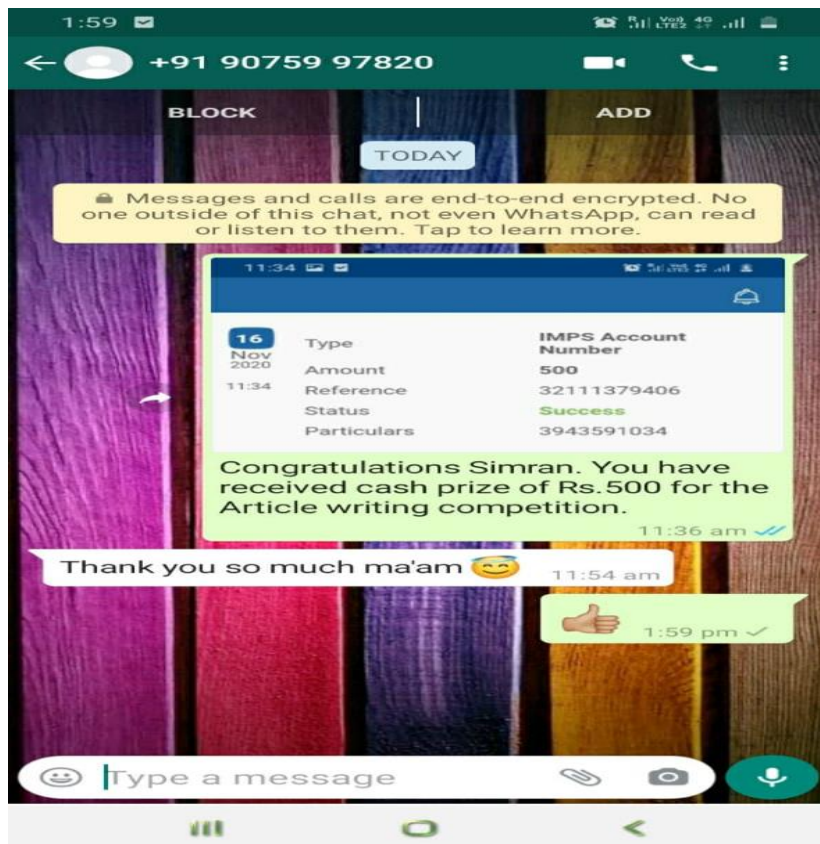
1:59

+91 90759 97820

BLOCK

ADD

TODAY

Messages and calls are end-to-end encrypted. No one outside of this chat, not even WhatsApp, can read or listen to them. Tap to learn more.

11:34

16 Nov 2020 11:34

| Type | IMPS Account Number |
|---|---|
| Amount | 500 |
| Reference | 32111379406 |
| Status | Success |
| Particulars | 3943591034 |

Congratulations Simran. You have received cash prize of Rs.500 for the Article writing competition.

11:36 am

Thank you so much ma'am 😇 11:54 am

👍 1:59 pm

Type a message